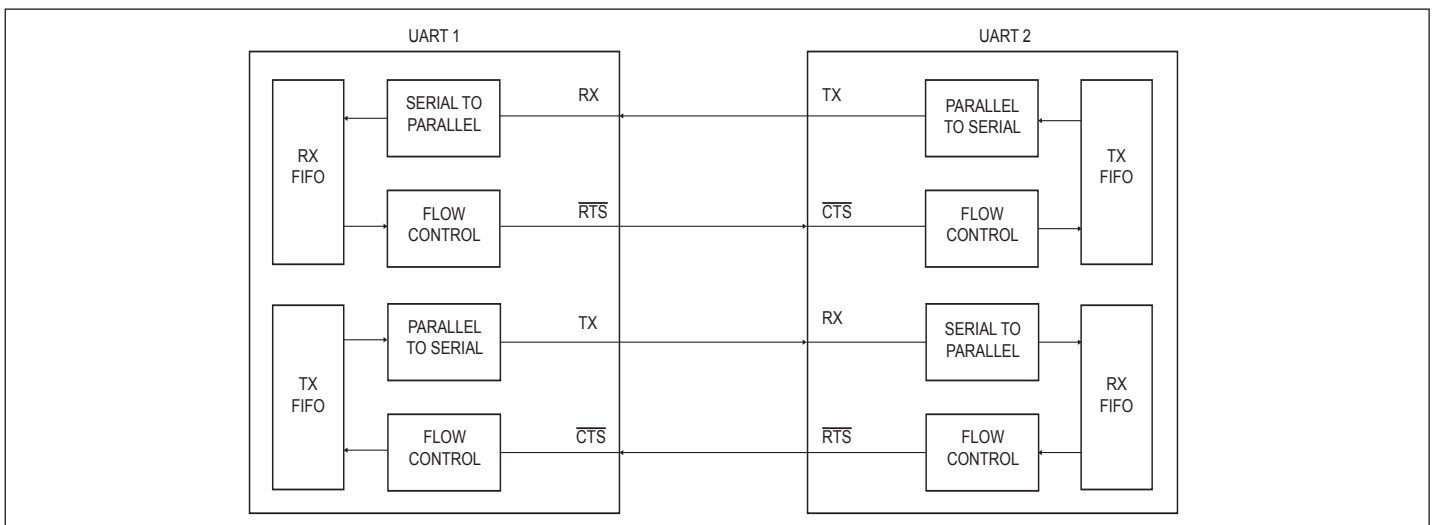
UART 1

RX FIFO

SERIAL TO PARALLEL

RX

FLOW CONTROL

$\overline{RTS}$

TX FIFO

PARALLEL TO SERIAL

TX

FLOW CONTROL

$\overline{CTS}$

UART 2

TX

PARALLEL TO SERIAL

TX FIFO

$\overline{CTS}$

FLOW CONTROL

RX

SERIAL TO PARALLEL

RX FIFO

$\overline{RTS}$

FLOW CONTROL